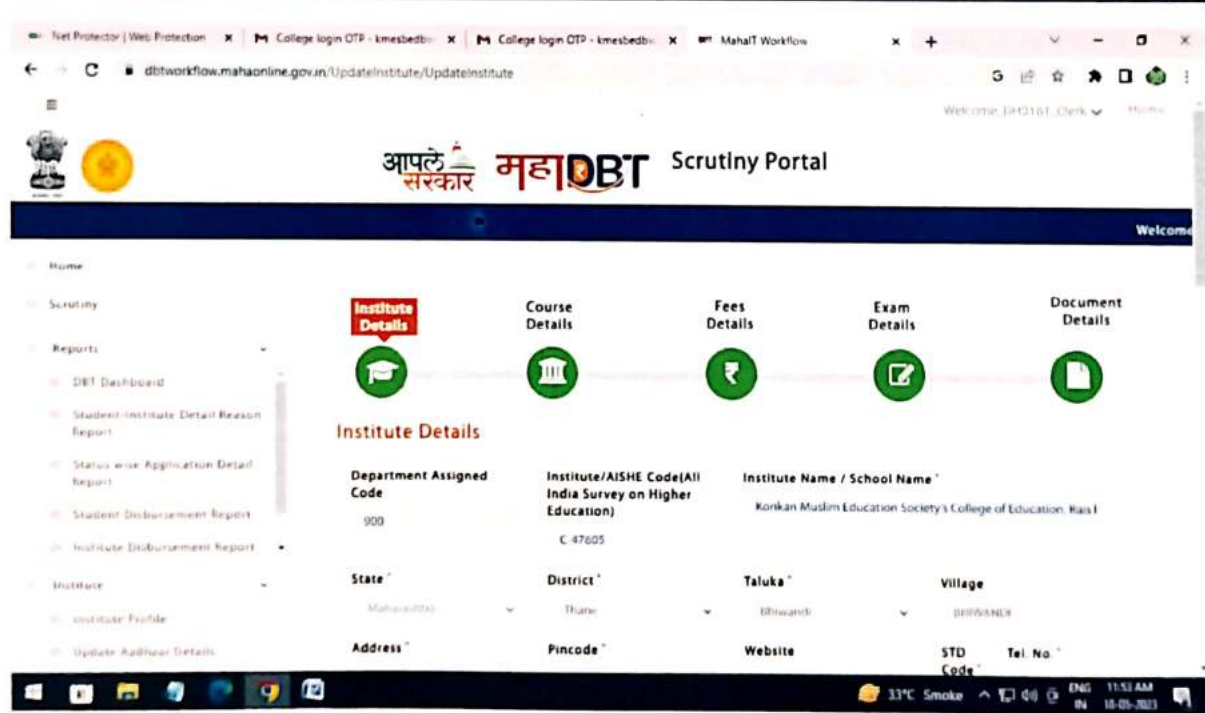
Net Protector | Web Protection ×
College login OTP - kmesbedb ×
College login OTP - kmesbedb ×
MahaIT Workflow ×
+

dbtworkflow.mahaonline.gov.in/UpdateInstitute/UpdateInstitute

Welcome DHD161 Clerk Home

आपले सरकार महाDBT Scrutiny Portal

Welcome

Home
Scrutiny
Reports
DBT Dashboard
Student-Institute Detail Reason Report
Status wise Application Detail Report
Student Disbursement Report
Institute Disbursement Report
Institute
Institute Profile
Update Aadhaar Details

Institute Details
Course Details
Fees Details
Exam Details
Document Details

Institute Details

Department Assigned Code
900

Institute/AISHE Code(All India Survey on Higher Education)
C-47605

Institute Name / School Name *
Konkan Muslim Education Society's College of Education, Rais I

State *
Maharashtra

District *
Thane

Taluka *
Bhiwandi

Village
BHIWANDI

Address *

Pincode *

Website

STD Code *

Tel. No. *

33°C Smoke ENG IN 11:51 AM 18-05-2023